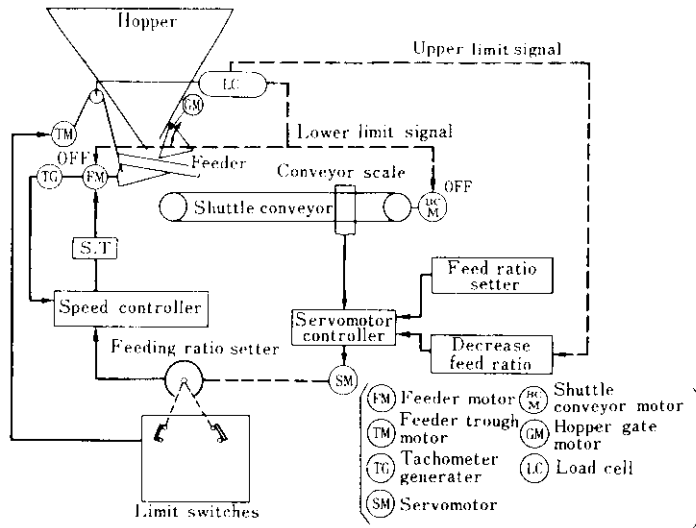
Hopper

Upper limit signal

LC

GM

TM

Lower limit signal

OFF

Feeder

TG

FM

Conveyor scale

SC M

OFF

Shuttle conveyor

S.T

Feed ratio setter

Speed controller

Servomotor controller

Decrease feed ratio

Feeding ratio setter

SM

Limit switches

FM Feeder motor

TM Feeder trough motor

TG Tachometer generater

SM Servomotor

SC M Shuttle conveyor motor

GM Hopper gate motor

LC Load cell